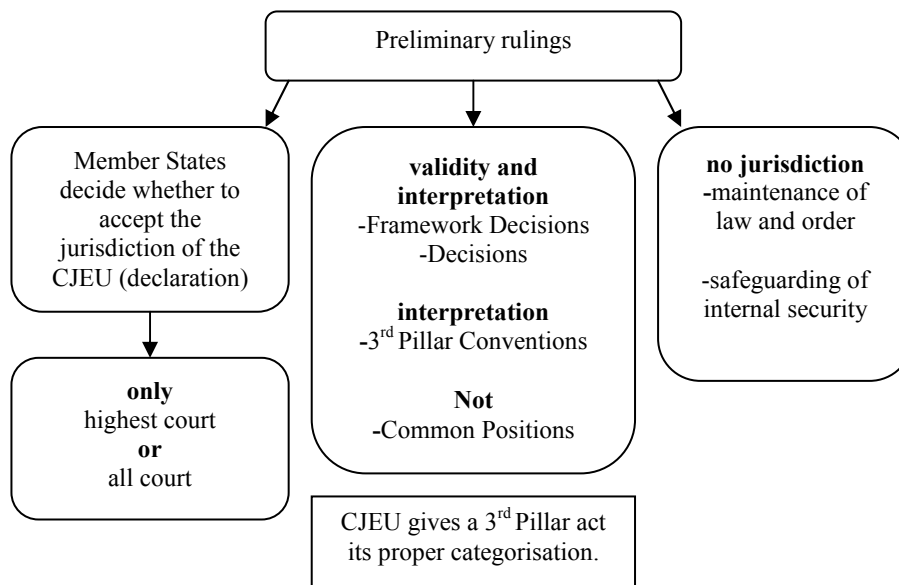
Preliminary rulings

Member States decide whether to accept the jurisdiction of the CJEU (declaration)

**only**
highest court
**or**
all court

**validity and interpretation**
-Framework Decisions
-Decisions

**interpretation**
-3$^{rd}$ Pillar Conventions

**Not**
-Common Positions

**no jurisdiction**
-maintenance of law and order

-safeguarding of internal security

CJEU gives a 3$^{rd}$ Pillar act its proper categorisation.